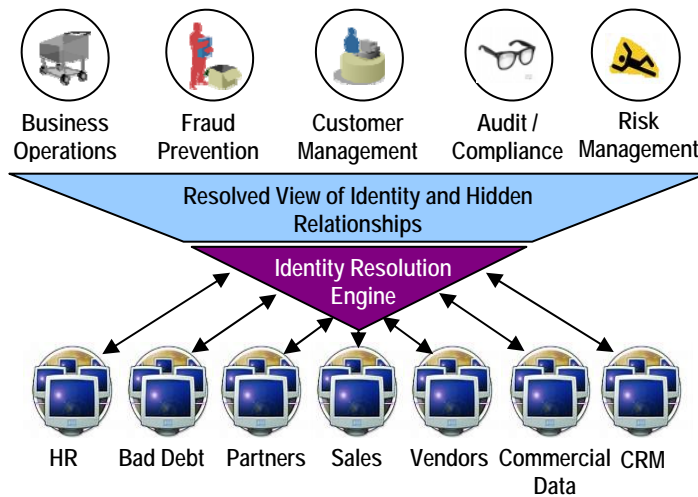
Business Operations

Fraud Prevention

Customer Management

Audit / Compliance

Risk Management

Resolved View of Identity and Hidden Relationships

Identity Resolution Engine

HR

Bad Debt

Partners

Sales

Vendors

Commercial Data

CRM